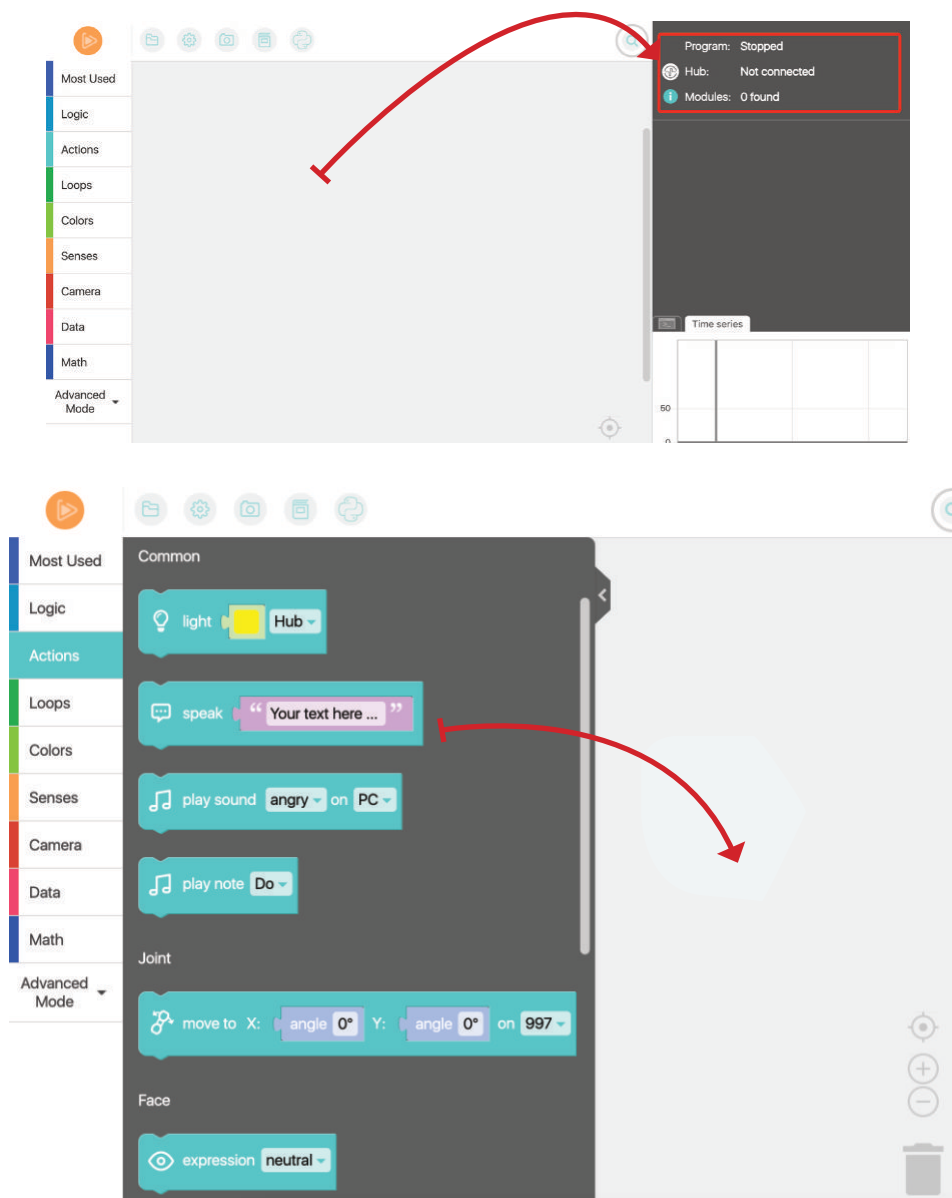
Most Used
Logic
Actions
Loops
Colors
Senses
Camera
Data
Math
Advanced Mode

Program: Stopped
Hub: Not connected
Modules: 0 found

Time series
50
0

Most Used
Logic
Actions
Loops
Colors
Senses
Camera
Data
Math
Advanced Mode

Common
light Hub
speak “ Your text here ... ”
play sound angry on PC
play note Do
Joint
move to X: angle 0° Y: angle 0° on 997
Face
expression neutral